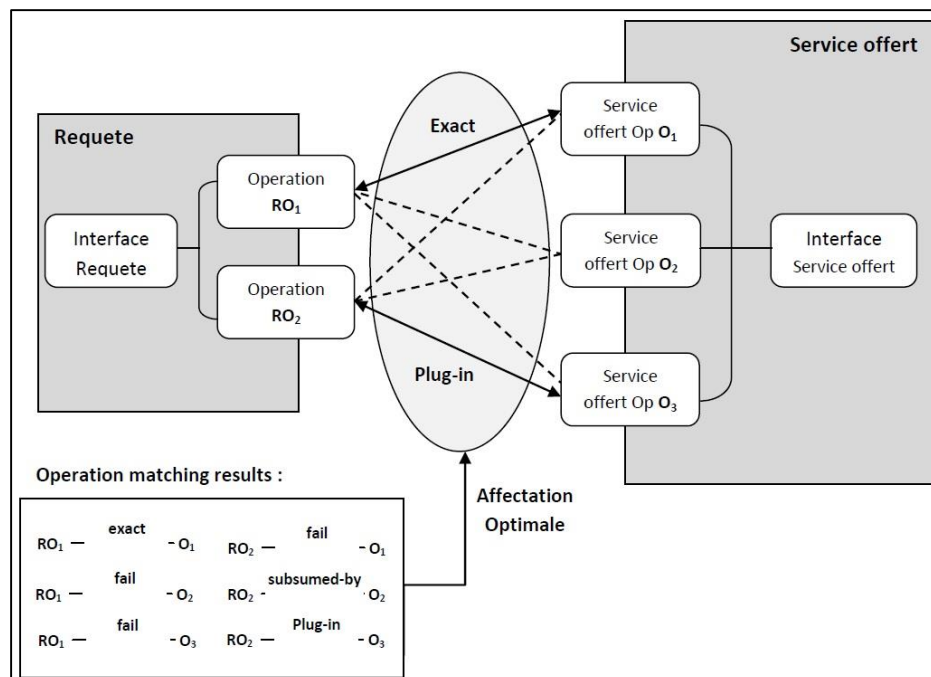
Service offert

Requete

Exact

Service offert Op $O_1$

Operation $RO_1$

Interface Requete

Service offert Op $O_2$

Interface Service offert

Operation $RO_2$

Plug-in

Service offert Op $O_3$

Operation matching results :

Affectation Optimale

$RO_1$ — exact - $O_1$
$RO_2$ — fail - $O_1$
$RO_1$ — fail - $O_2$
$RO_2$ - subsumed-by - $O_2$
$RO_1$ — fail - $O_3$
$RO_2$ — Plug-in - $O_3$